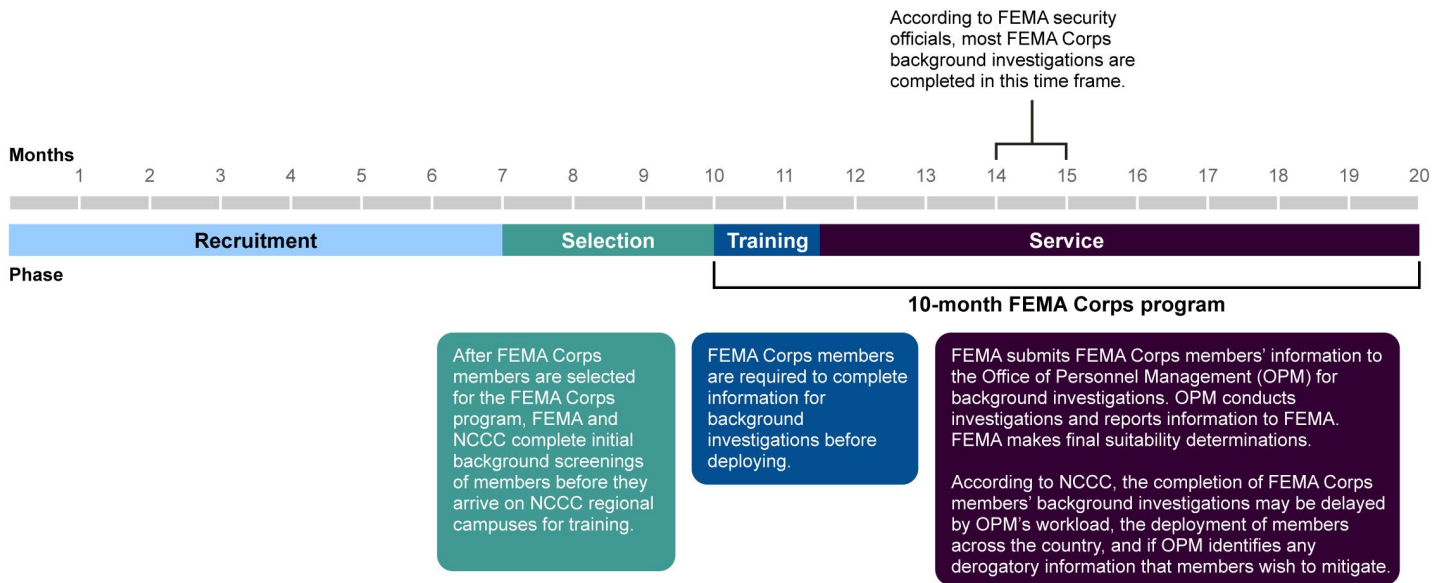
According to FEMA security officials, most FEMA Corps background investigations are completed in this time frame.

Months

1 2 3 4 5 6 7 8 9 10 11 12 13 14 15 16 17 18 19 20

Recruitment

Selection

Training

Service

Phase

10-month FEMA Corps program

After FEMA Corps members are selected for the FEMA Corps program, FEMA and NCCC complete initial background screenings of members before they arrive on NCCC regional campuses for training.

FEMA Corps members are required to complete information for background investigations before deploying.

FEMA submits FEMA Corps members' information to the Office of Personnel Management (OPM) for background investigations. OPM conducts investigations and reports information to FEMA. FEMA makes final suitability determinations.

According to NCCC, the completion of FEMA Corps members' background investigations may be delayed by OPM's workload, the deployment of members across the country, and if OPM identifies any derogatory information that members wish to mitigate.